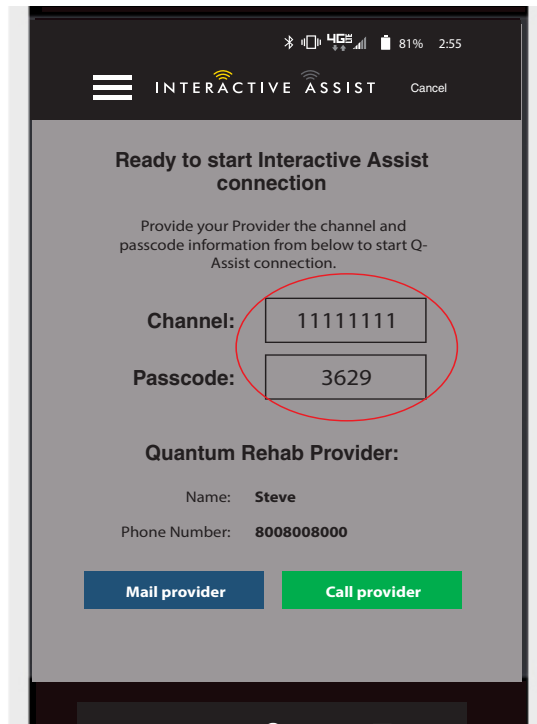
4G 81% 2:55

INTERACTIVE ASSIST

Cancel

Ready to start Interactive Assist connection

Provide your Provider the channel and passcode information from below to start Q-Assist connection.

Channel: 11111111

Passcode: 3629

Quantum Rehab Provider:

Name: Steve

Phone Number: 8008008000

Mail provider

Call provider